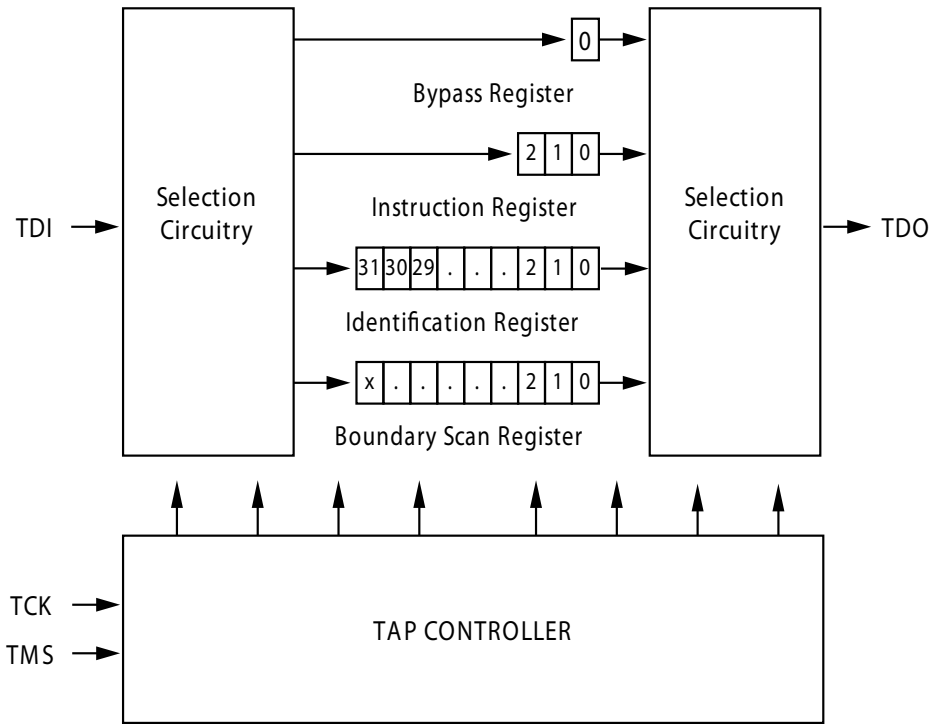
Selection Circuitry

TDI

0

Bypass Register

2 1 0

Instruction Register

31 30 29 . . . 2 1 0

Identification Register

x . . . . . 2 1 0

Boundary Scan Register

Selection Circuitry

TDO

TCK

TMS

TAP CONTROLLER